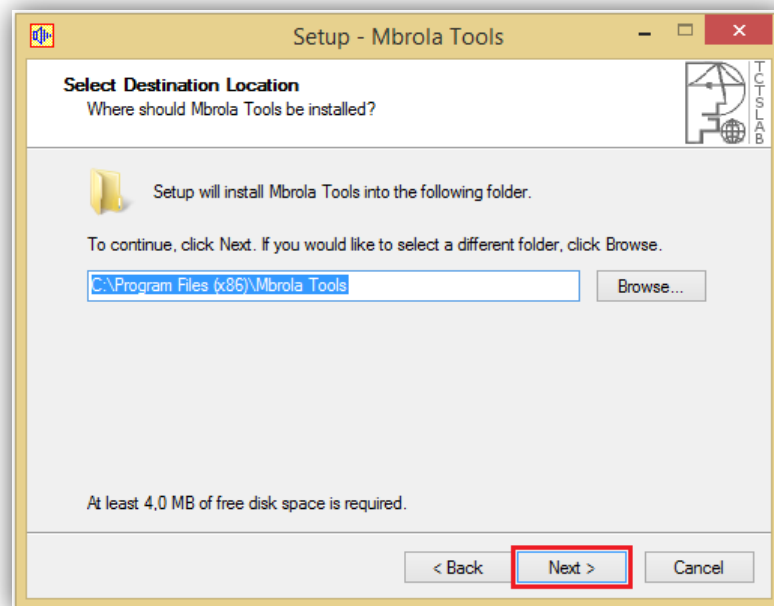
Setup - Mbrola Tools

Select Destination Location
Where should Mbrola Tools be installed?

TCTS LAB

Setup will install Mbrola Tools into the following folder.

To continue, click Next. If you would like to select a different folder, click Browse.

C:\Program Files (x86)\Mbrola Tools

Browse...

At least 4,0 MB of free disk space is required.

< Back

Next >

Cancel